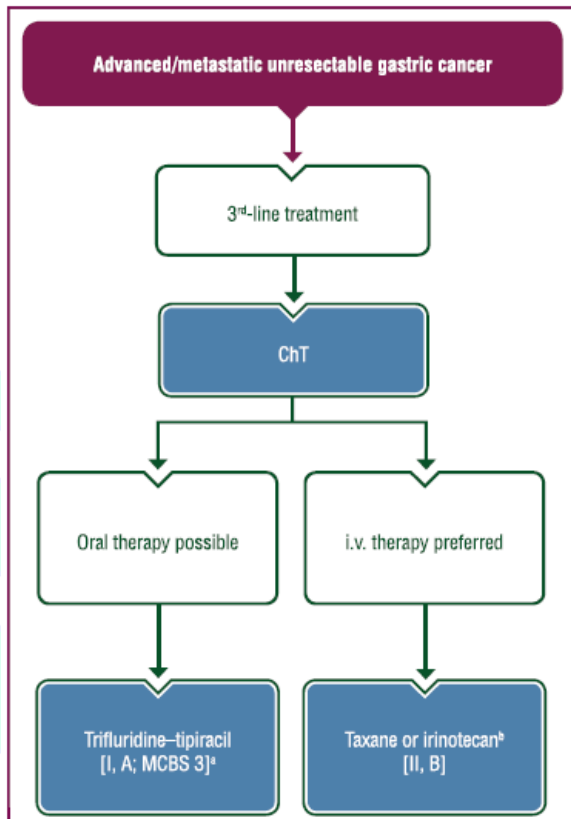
Advanced/metastatic unresectable gastric cancer

3$^{rd}$-line treatment

ChT

Oral therapy possible

i.v. therapy preferred

Trifluridine–tipiracil [I, A; MCBS 3]$^{a}$

Taxane or irinotecan$^{b}$ [II, B]